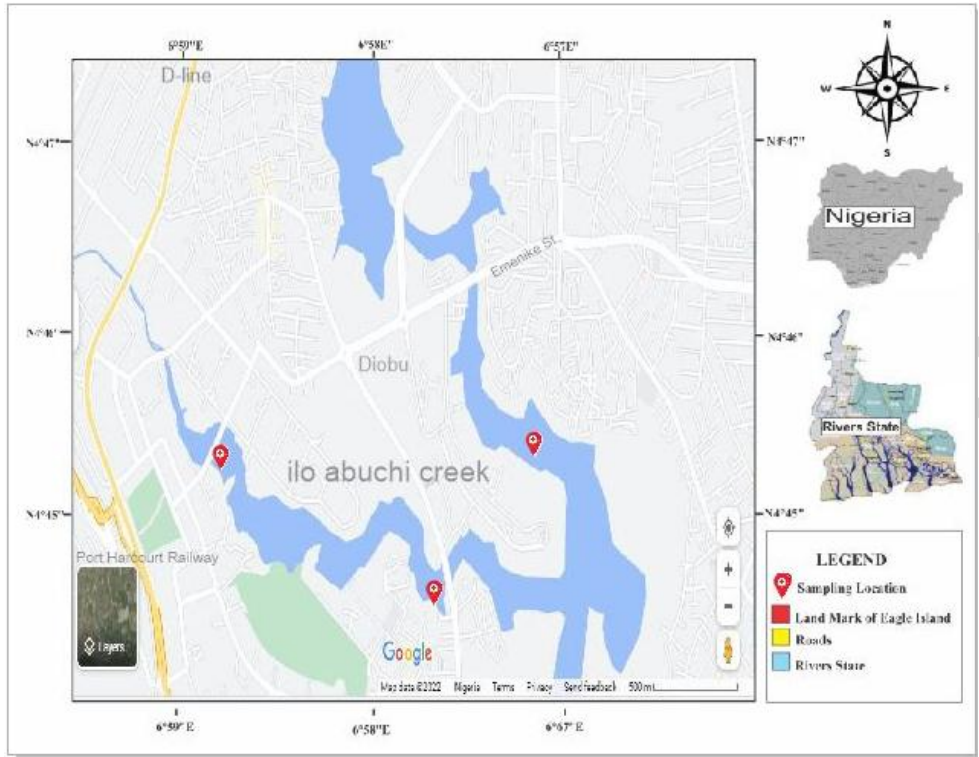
6°59"E

6°58E"

6°57E"

N

W

E

S

N4°47"

N4°47"

D-line

Nigeria

Emenike St.

N4°46'

N4°46"

Diobu

Rivers State

ilo abuchi creek

N4°45"

N4°45"

Port Harcourt Railway

Layers

Google

Map data ©2022 Nigeria Terms Privacy Send feedback 500 m

LEGEND

Sampling Location

Land Mark of Eagle Island

Roads

Rivers State

6°59" E

6°58"E

6°57" E